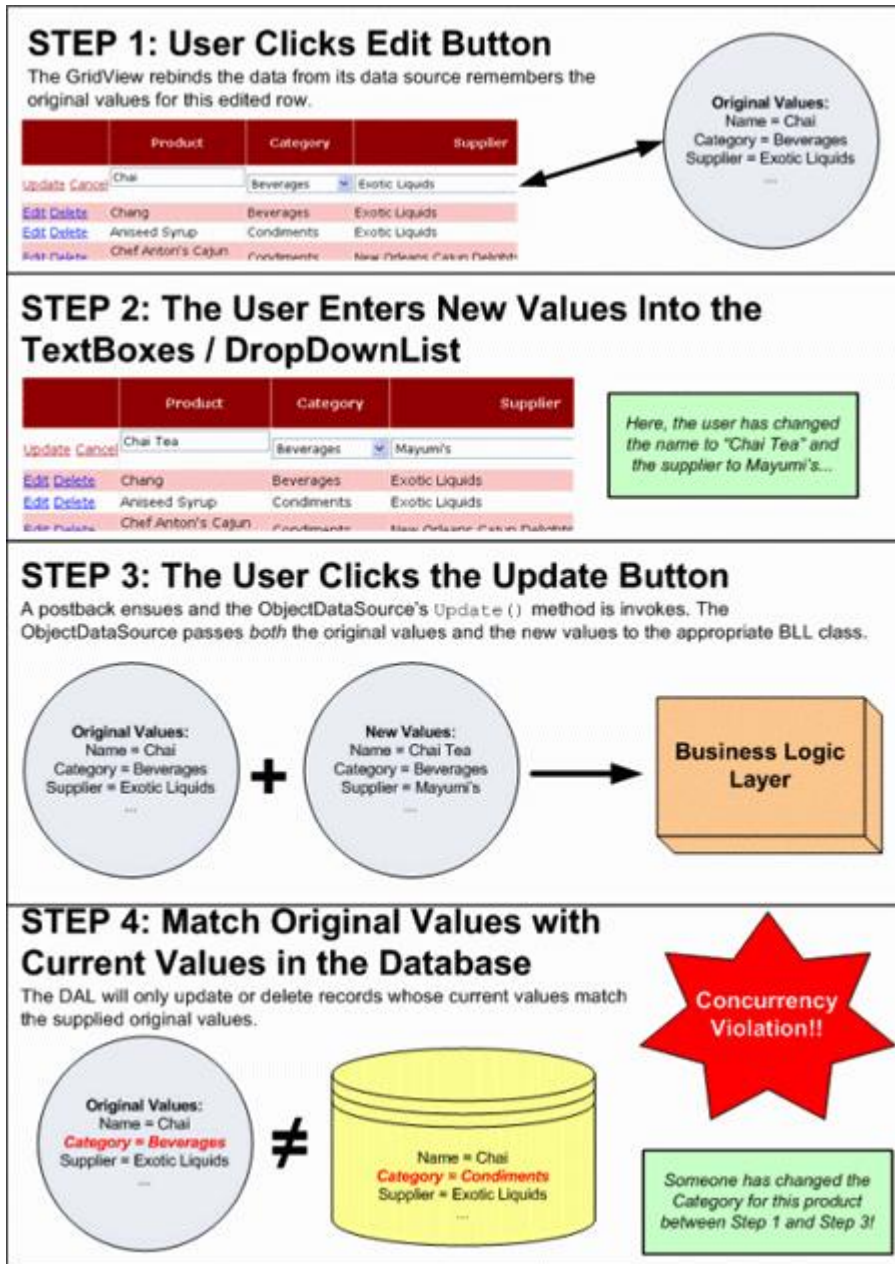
STEP 1: User Clicks Edit Button

The GridView rebinds the data from its data source remembers the original values for this edited row.

| | Product | Category | Supplier |
|---|---|---|---|
| Update Cancel | Chai | Beverages | Exotic Liquids |
| Edit Delete | Chang | Beverages | Exotic Liquids |
| Edit Delete | Aniseed Syrup | Condiments | Exotic Liquids |
| Edit Delete | Chef Anton's Cajun | Condiments | New Orleans Cajun Delights |

Original Values:
Name = Chai
Category = Beverages
Supplier = Exotic Liquids
...

STEP 2: The User Enters New Values Into the TextBoxes / DropDownList

| | Product | Category | Supplier |
|---|---|---|---|
| Update Cancel | Chai Tea | Beverages | Mayumi's |
| Edit Delete | Chang | Beverages | Exotic Liquids |
| Edit Delete | Aniseed Syrup | Condiments | Exotic Liquids |
| Edit Delete | Chef Anton's Cajun | Condiments | New Orleans Cajun Delights |

Here, the user has changed the name to "Chai Tea" and the supplier to Mayumi's...

STEP 3: The User Clicks the Update Button

A postback ensues and the ObjectDataSource's Update() method is invokes. The ObjectDataSource passes both the original values and the new values to the appropriate BLL class.

Original Values:
Name = Chai
Category = Beverages
Supplier = Exotic Liquids
...

+

New Values:
Name = Chai Tea
Category = Beverages
Supplier = Mayumi's
...

Business Logic Layer

STEP 4: Match Original Values with Current Values in the Database

The DAL will only update or delete records whose current values match the supplied original values.

Concurrency Violation!!

Original Values:
Name = Chai
Category = Beverages
Supplier = Exotic Liquids
...

$\neq$

Name = Chai
Category = Condiments
Supplier = Exotic Liquids
...

Someone has changed the Category for this product between Step 1 and Step 3!